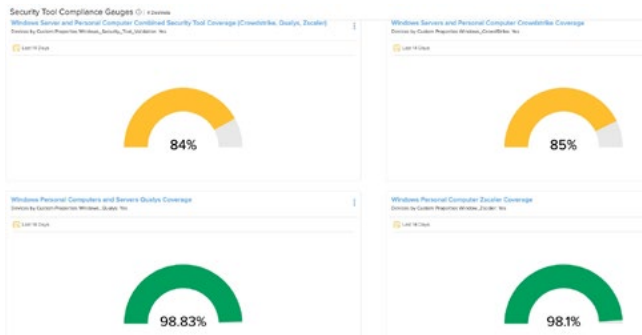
Security Tool Compliance Gauges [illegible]

Windows Server and Personal Computer Combined Security Tool Coverage (Crowdstrike, Qualys, Zscaler)
Devices by Custom Properties Windows_Security_Tool_Validation: Yes
Last 14 Days

84%

Windows Servers and Personal Computer Crowdstrike Coverage
Devices by Custom Properties Windows_Crowdstrike: Yes
Last 14 Days

85%

Windows Personal Computers and Servers Qualys Coverage
Devices by Custom Properties Windows_Qualys: Yes
Last 14 Days

98.83%

Windows Personal Computer Zscaler Coverage
Devices by Custom Properties Windows_Zscaler: Yes
Last 14 Days

98.1%